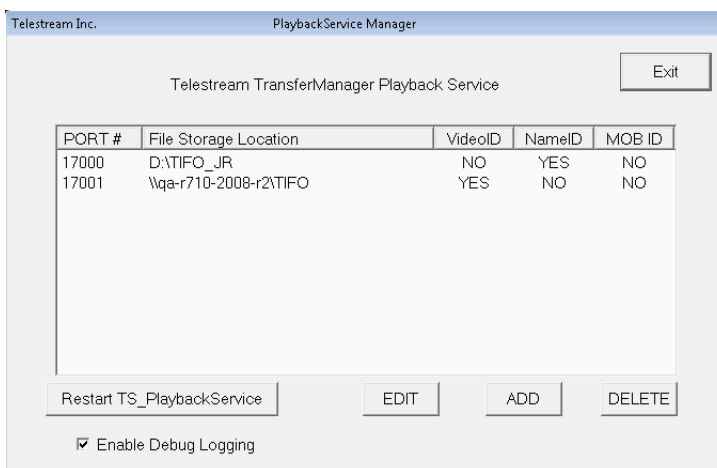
Telestream Inc.

PlaybackService Manager

Exit

Telestream TransferManager Playback Service

| PORT # | File Storage Location | VideoID | NameID | MOB ID |
|---|---|---|---|---|
| 17000 | D:\TIFO_JR | NO | YES | NO |
| 17001 | \\qa-r710-2008-r2\TIFO | YES | NO | NO |

Restart TS_PlaybackService

EDIT

ADD

DELETE

☑ Enable Debug Logging